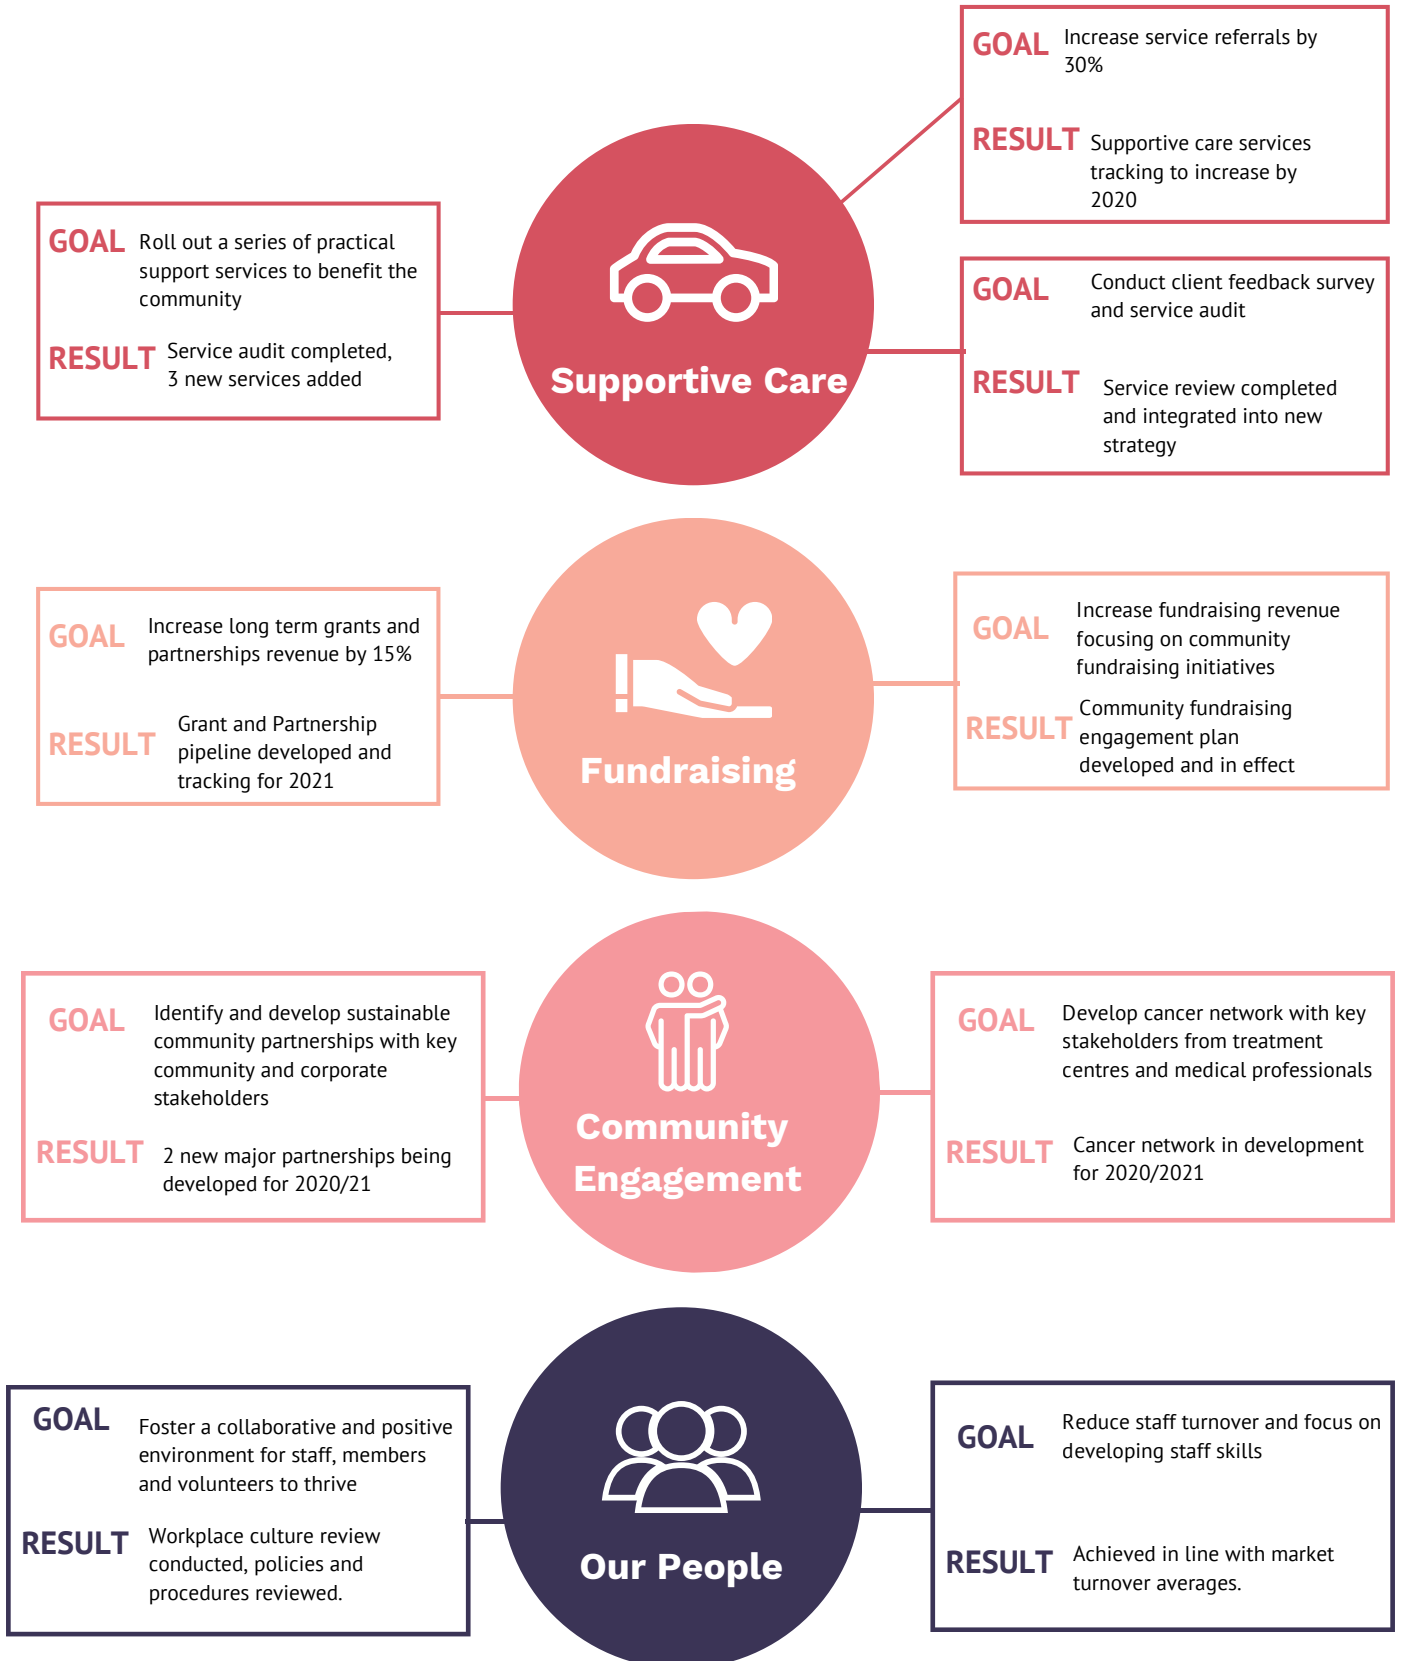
GOAL Increase service referrals by 30%

RESULT Supportive care services tracking to increase by 2020

GOAL Roll out a series of practical support services to benefit the community

RESULT Service audit completed, 3 new services added

Supportive Care

GOAL Conduct client feedback survey and service audit

RESULT Service review completed and integrated into new strategy

GOAL Increase long term grants and partnerships revenue by 15%

RESULT Grant and Partnership pipeline developed and tracking for 2021

Fundraising

GOAL Increase fundraising revenue focusing on community fundraising initiatives

RESULT Community fundraising engagement plan developed and in effect

GOAL Identify and develop sustainable community partnerships with key community and corporate stakeholders

RESULT 2 new major partnerships being developed for 2020/21

Community Engagement

GOAL Develop cancer network with key stakeholders from treatment centres and medical professionals

RESULT Cancer network in development for 2020/2021

GOAL Foster a collaborative and positive environment for staff, members and volunteers to thrive

RESULT Workplace culture review conducted, policies and procedures reviewed.

Our People

GOAL Reduce staff turnover and focus on developing staff skills

RESULT Achieved in line with market turnover averages.